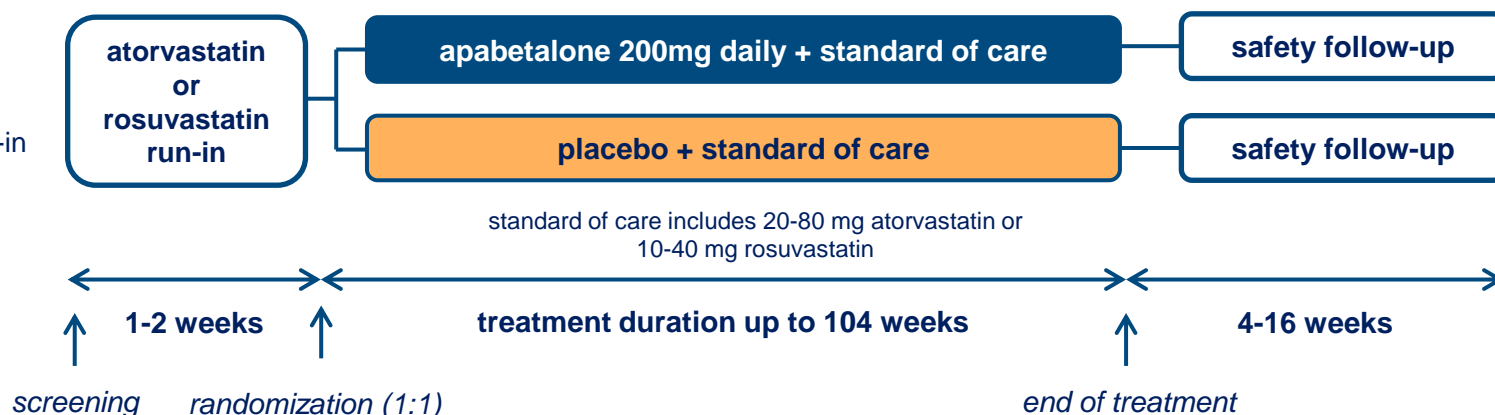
-in

atorvastatin or rosuvastatin run-in

apabetalone 200mg daily + standard of care

placebo + standard of care

safety follow-up

safety follow-up

standard of care includes 20-80 mg atorvastatin or 10-40 mg rosuvastatin

1-2 weeks

treatment duration up to 104 weeks

4-16 weeks

screening

randomization (1:1)

end of treatment